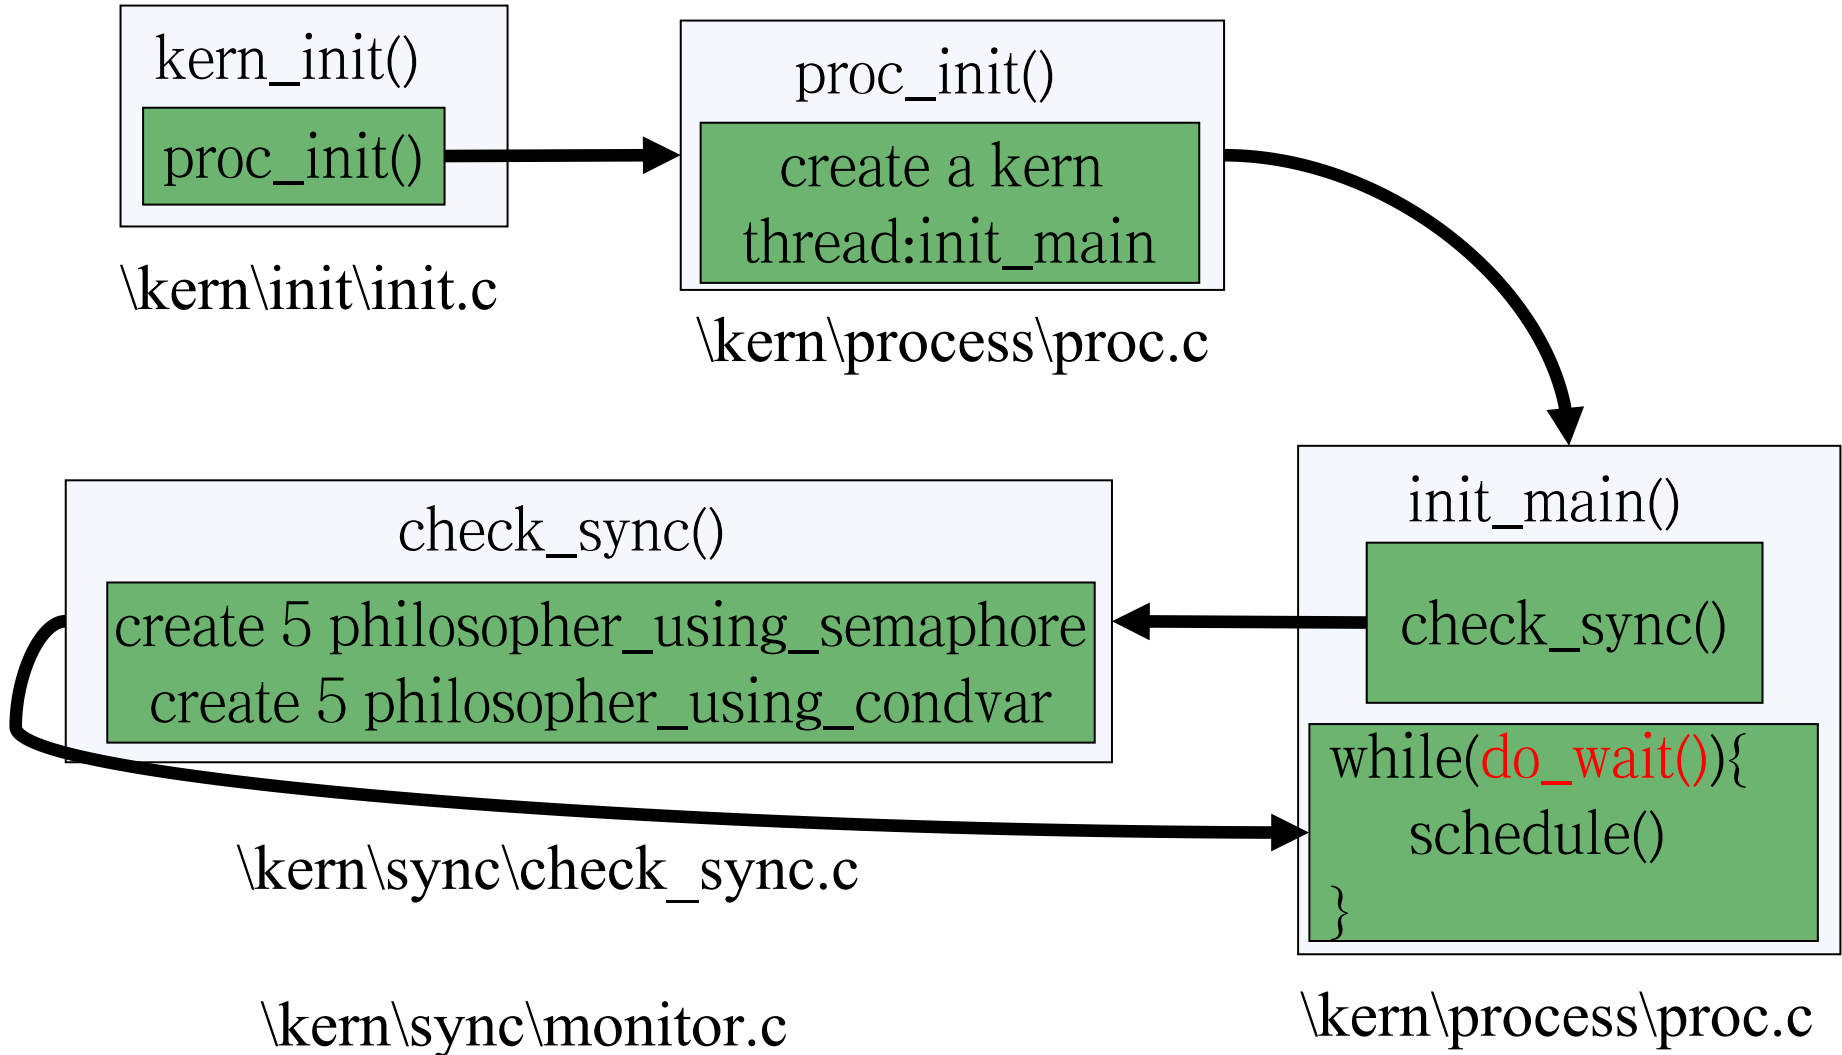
kern_init()

proc_init()

\kern\init\init.c

proc_init()

create a kern thread:init_main

\kern\process\proc.c

init_main()

check_sync()

while(do_wait()){
schedule()
}

\kern\process\proc.c

check_sync()

create 5 philosopher_using_semaphore
create 5 philosopher_using_condvar

\kern\sync\check_sync.c

\kern\sync\monitor.c